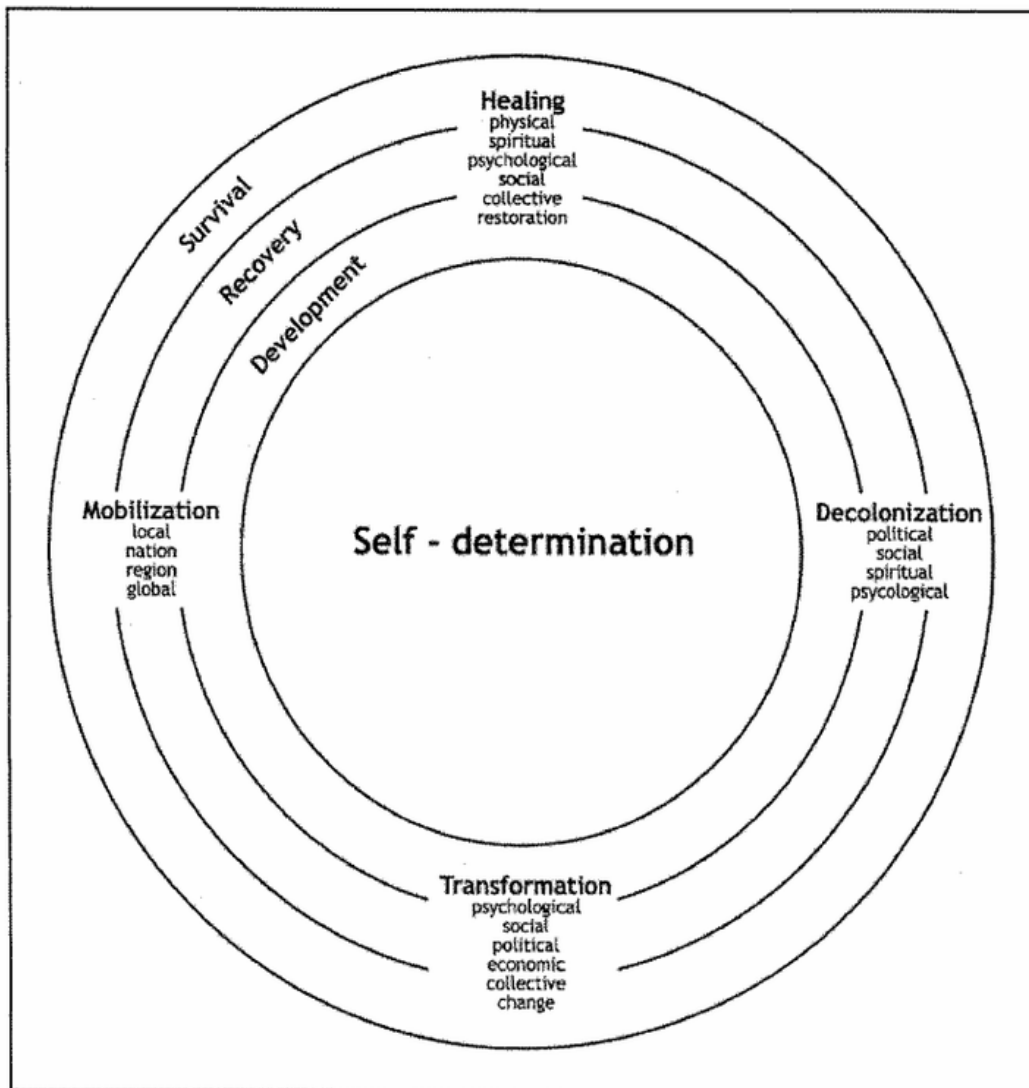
Healing
physical
spiritual
psychological
social
collective
restoration

Survival

Recovery

Development

Mobilization
local
nation
region
global

Self - determination

Decolonization
political
social
spiritual
psycological

Transformation
psychological
social
political
economic
collective
change